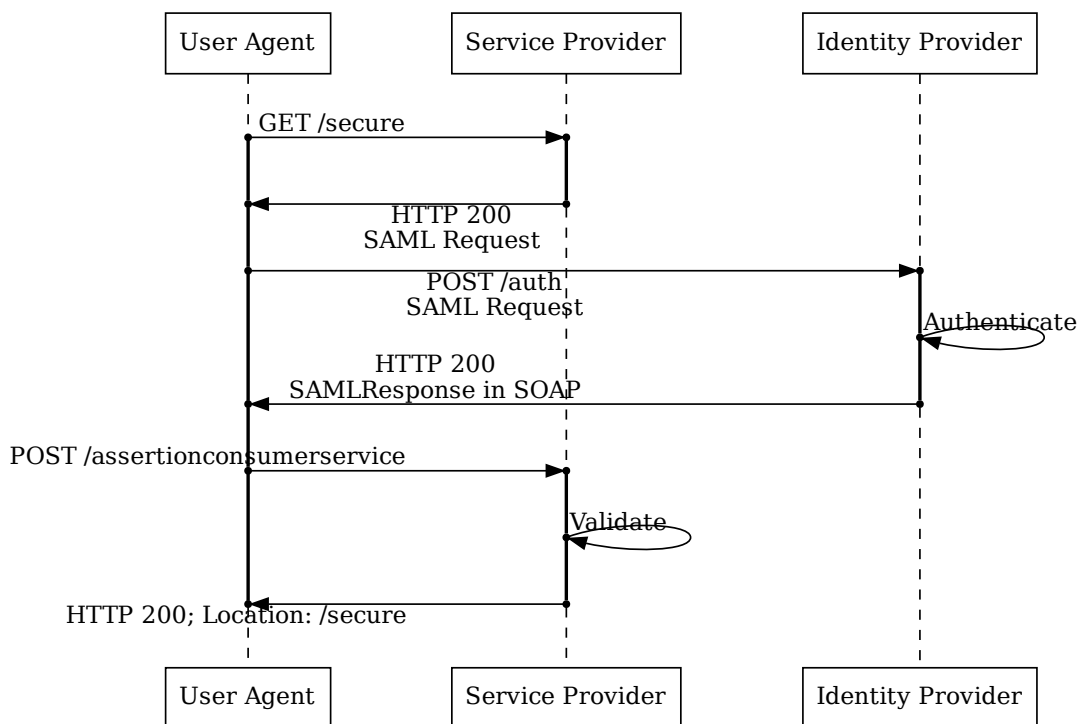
User Agent

Service Provider

Identity Provider

GET /secure

HTTP 200
SAML Request

POST /auth
SAML Request

Authenticate

HTTP 200
SAMLResponse in SOAP

POST /assertionconsumerservice

Validate

HTTP 200; Location: /secure

User Agent

Service Provider

Identity Provider